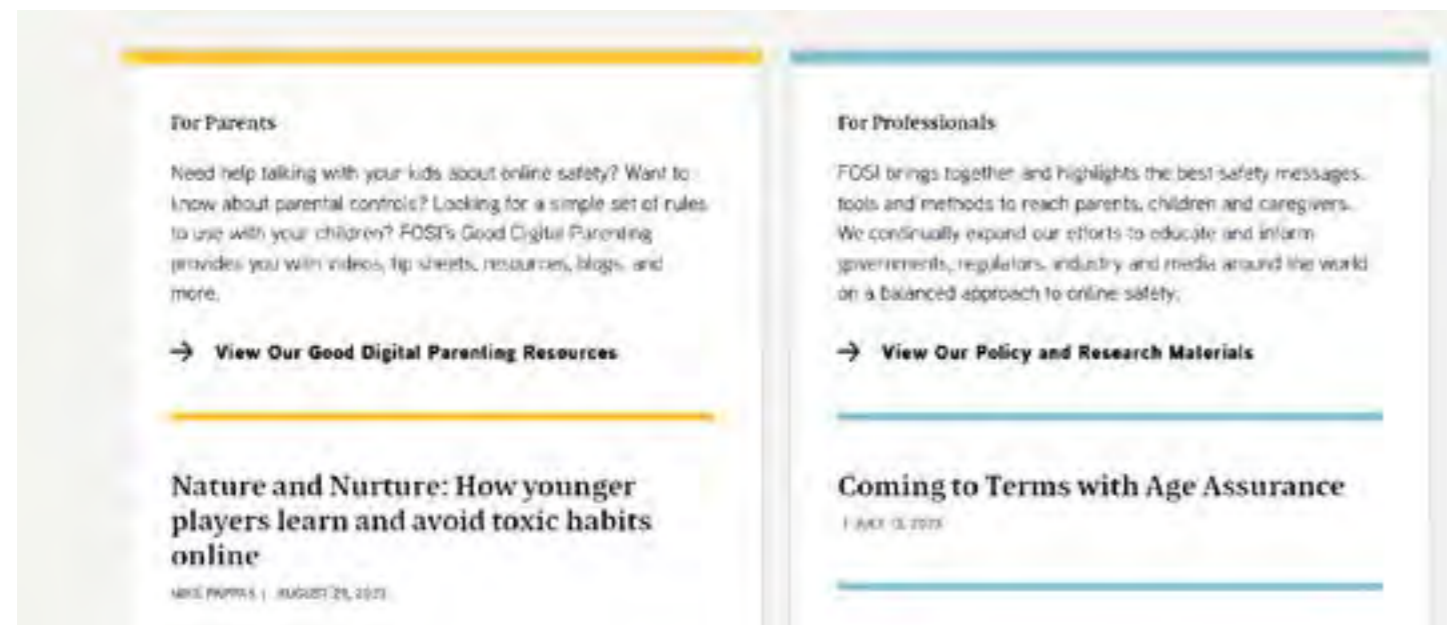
For Parents

Need help talking with your kids about online safety? Want to know about parental controls? Looking for a simple set of rules to use with your children? FOSI's Good Digital Parenting provides you with videos, tip sheets, resources, blogs, and more.

→ View Our Good Digital Parenting Resources

Nature and Nurture: How younger players learn and avoid toxic habits online

MIKE PAPPAS | AUGUST 29, 2023

For Professionals

FOSI brings together and highlights the best safety messages, tools and methods to reach parents, children and caregivers. We continually expand our efforts to educate and inform governments, regulators, industry and media around the world on a balanced approach to online safety.

→ View Our Policy and Research Materials

Coming to Terms with Age Assurance

| JULY 13, 2023